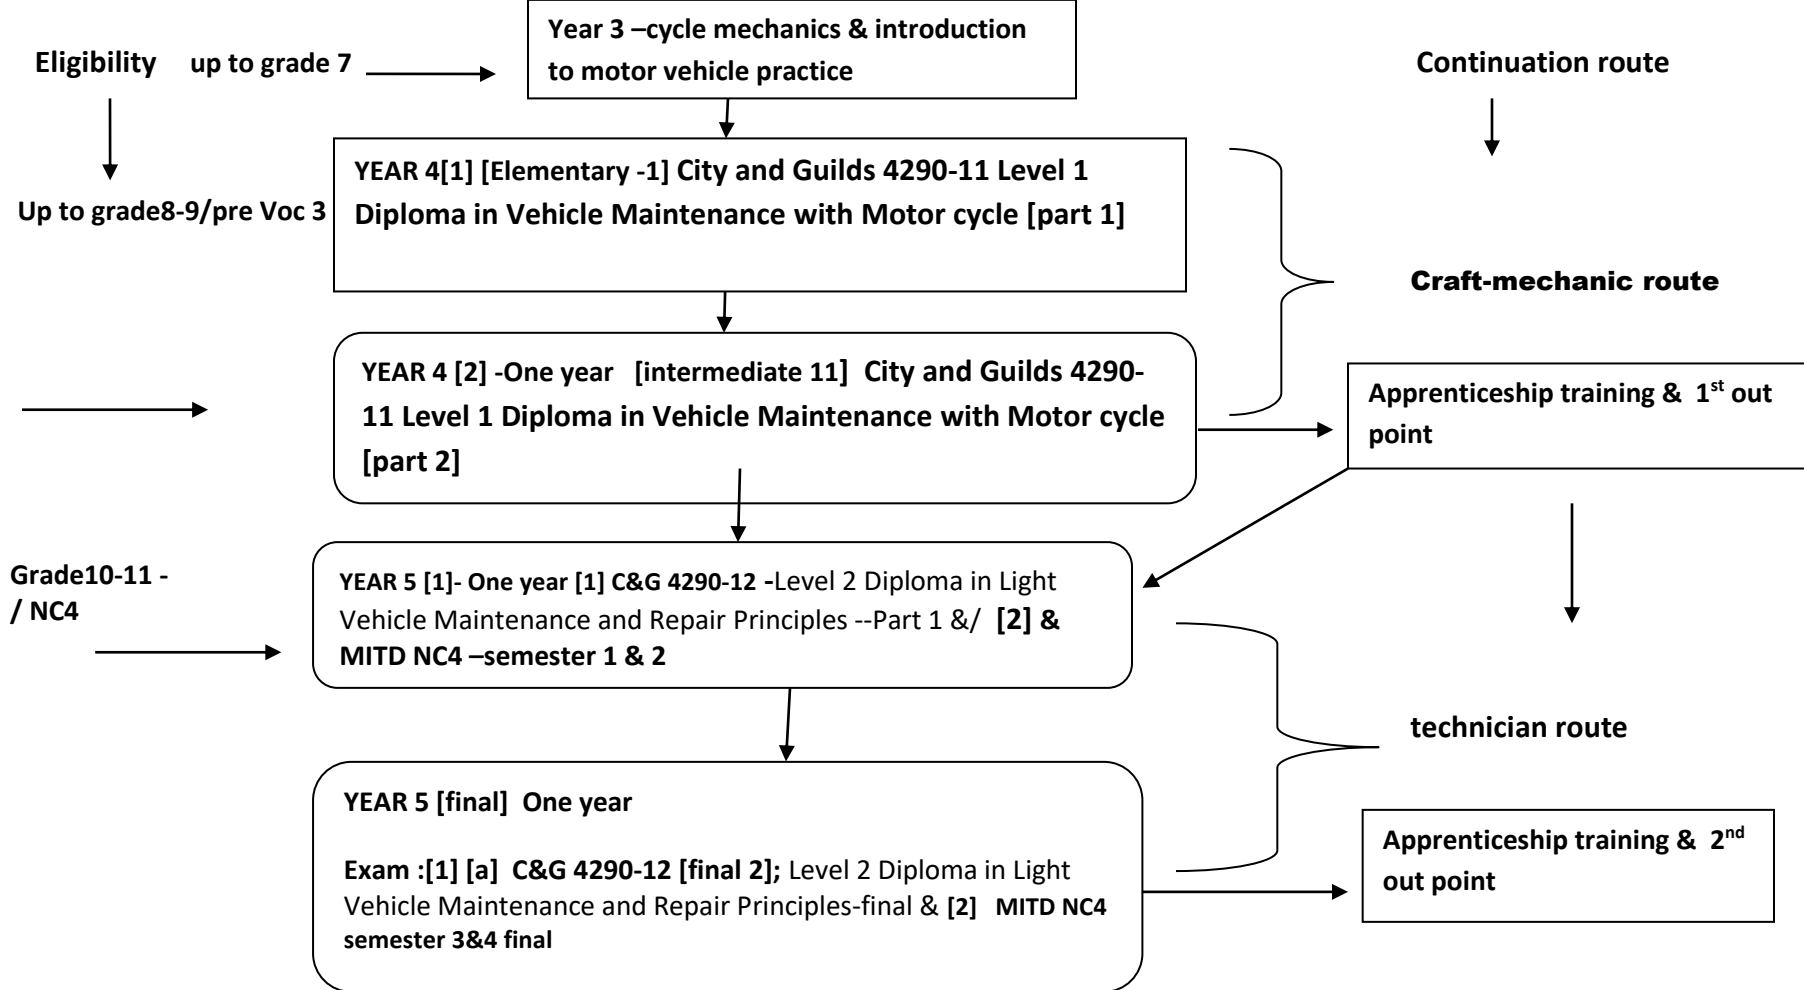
Eligibility up to grade 7

Year 3 –cycle mechanics & introduction to motor vehicle practice

Continuation route

Up to grade8-9/pre Voc 3

YEAR 4[1] [Elementary -1] City and Guilds 4290-11 Level 1 Diploma in Vehicle Maintenance with Motor cycle [part 1]

Craft-mechanic route

YEAR 4 [2] -One year [intermediate 11] City and Guilds 4290-11 Level 1 Diploma in Vehicle Maintenance with Motor cycle [part 2]

Apprenticeship training & 1$^{st}$ out point

Grade10-11 - / NC4

YEAR 5 [1]- One year [1] C&G 4290-12 -Level 2 Diploma in Light Vehicle Maintenance and Repair Principles --Part 1 &/ [2] & MITD NC4 –semester 1 & 2

technician route

YEAR 5 [final] One year

Exam :[1] [a] C&G 4290-12 [final 2]; Level 2 Diploma in Light Vehicle Maintenance and Repair Principles-final & [2] MITD NC4 semester 3&4 final

Apprenticeship training & 2$^{nd}$ out point